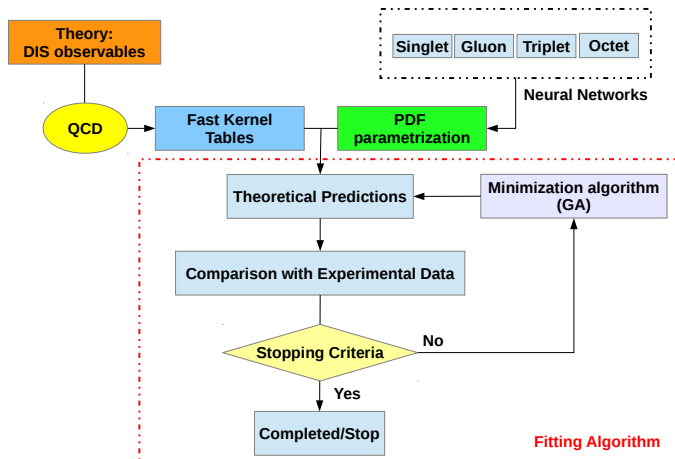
Theory:
DIS observables

Singlet
Gluon
Triplet
Octet

Neural Networks

QCD

Fast Kernel
Tables

PDF
parametrization

Theoretical Predictions

Minimization algorithm
(GA)

Comparison with Experimental Data

Stopping Criteria

No

Yes

Completed/Stop

Fitting Algorithm